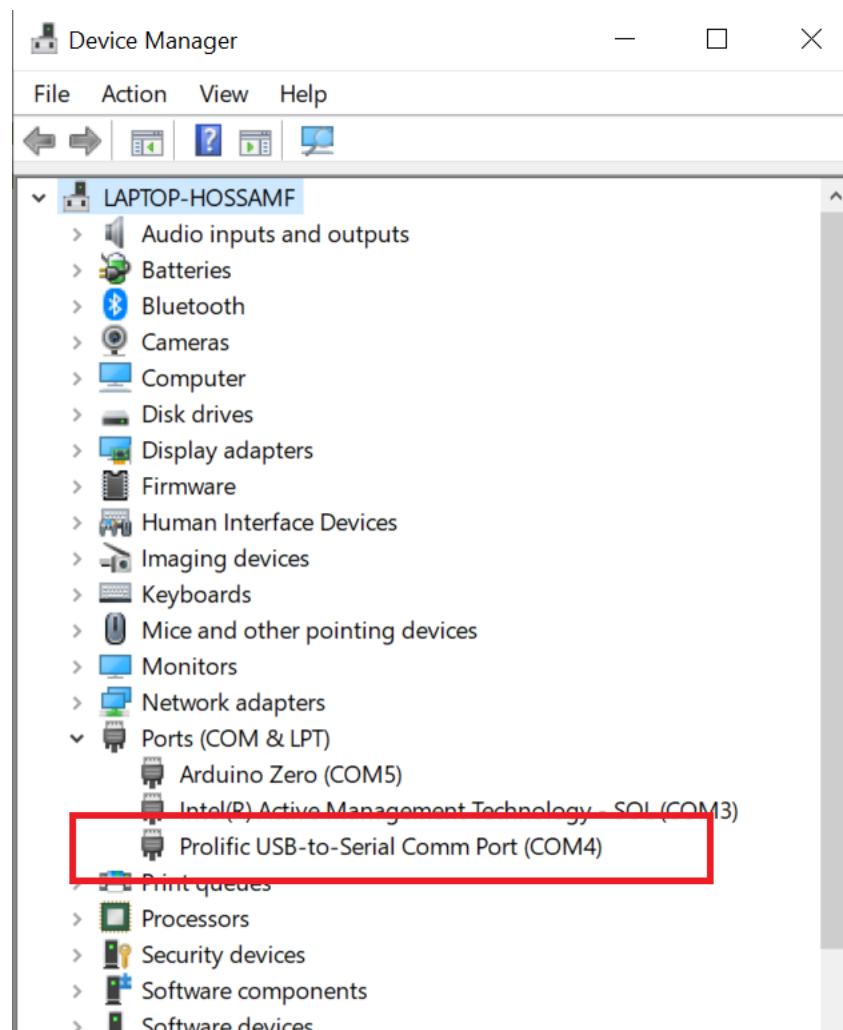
Device Manager

File Action View Help

LAPTOP-HOSSAMF
Audio inputs and outputs
Batteries
Bluetooth
Cameras
Computer
Disk drives
Display adapters
Firmware
Human Interface Devices
Imaging devices
Keyboards
Mice and other pointing devices
Monitors
Network adapters
Ports (COM & LPT)
Arduino Zero (COM5)
Intel(R) Active Management Technology - SOL (COM3)
Prolific USB-to-Serial Comm Port (COM4)
Print queues
Processors
Security devices
Software components
Software devices